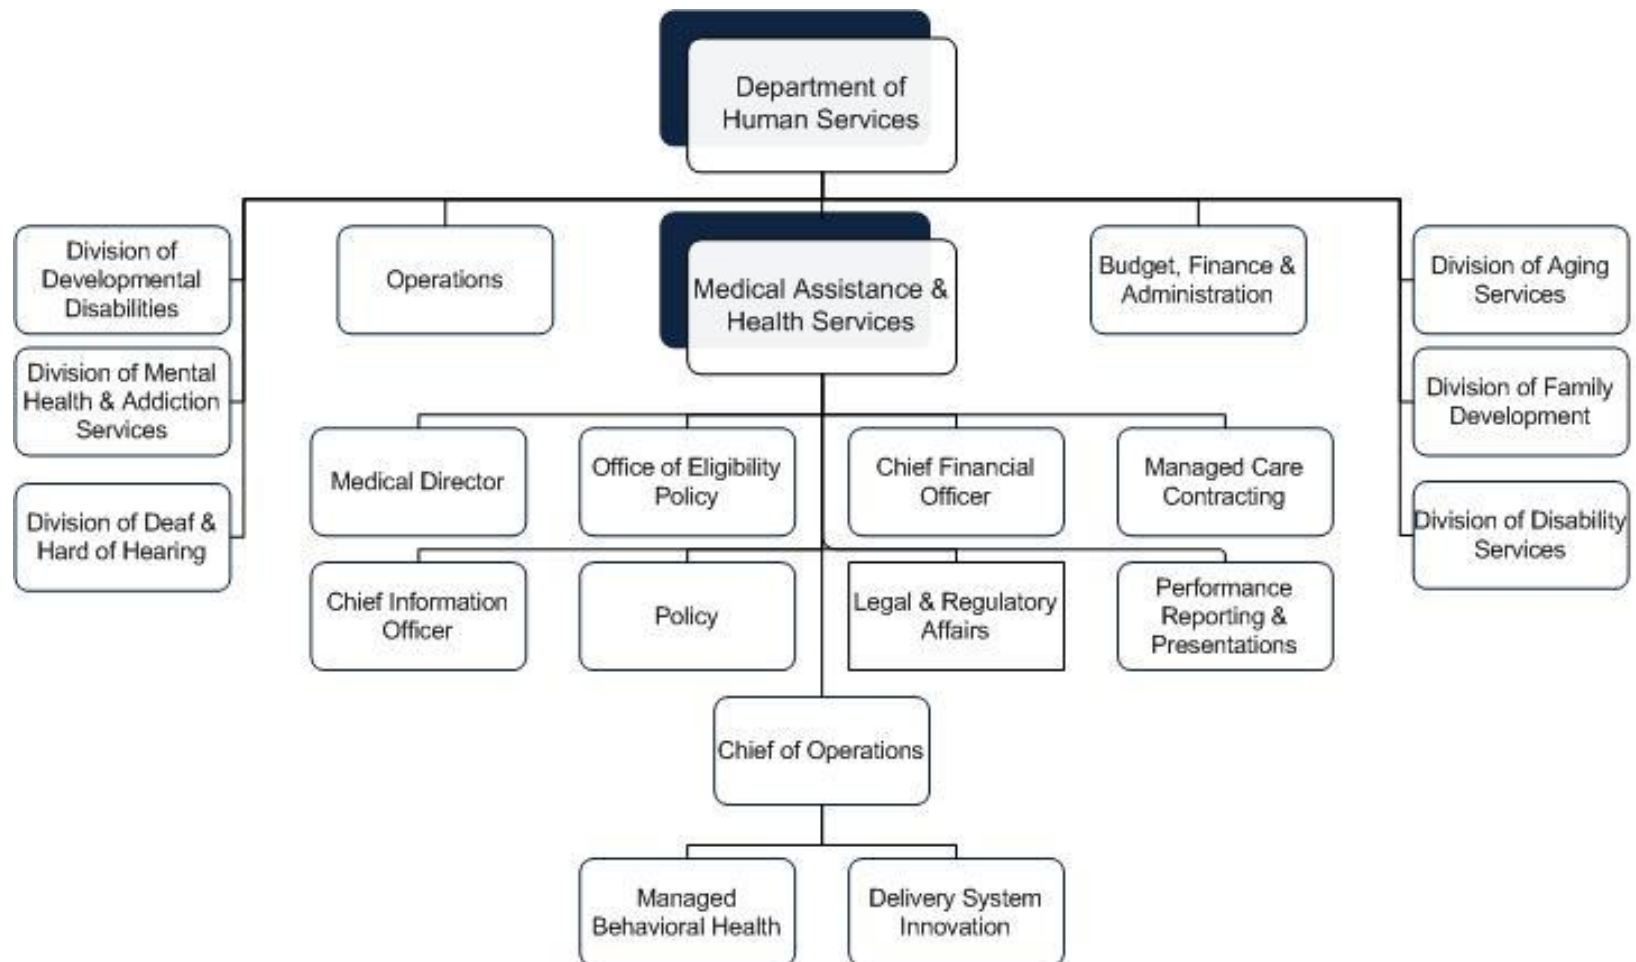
Department of Human Services

Division of Developmental Disabilities

Division of Mental Health & Addiction Services

Division of Deaf & Hard of Hearing

Operations

Medical Assistance & Health Services

Budget, Finance & Administration

Division of Aging Services

Division of Family Development

Division of Disability Services

Medical Director

Office of Eligibility Policy

Chief Financial Officer

Managed Care Contracting

Chief Information Officer

Policy

Legal & Regulatory Affairs

Performance Reporting & Presentations

Chief of Operations

Managed Behavioral Health

Delivery System Innovation